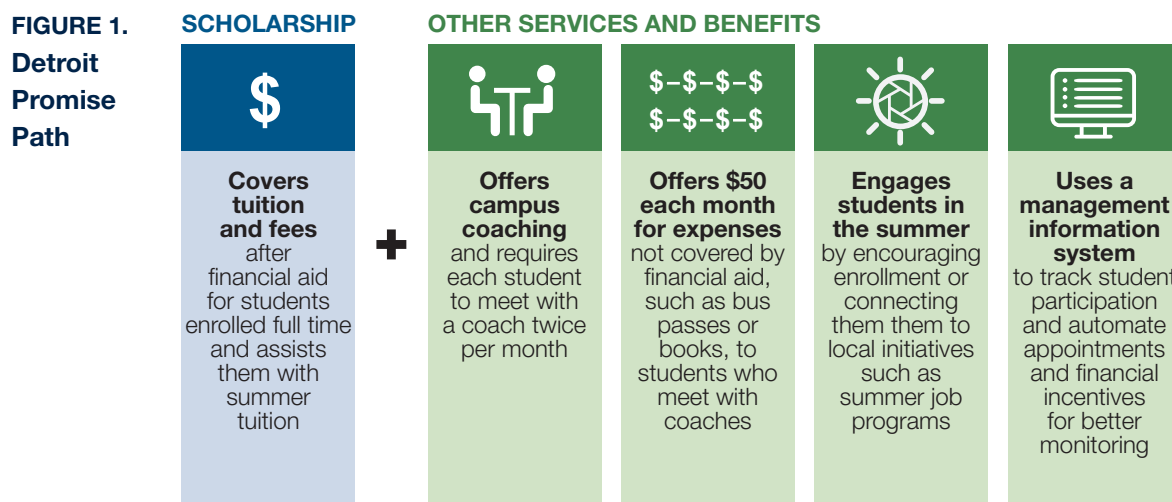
FIGURE 1.
Detroit Promise Path

SCHOLARSHIP

$

Covers tuition and fees after financial aid for students enrolled full time and assists them with summer tuition

OTHER SERVICES AND BENEFITS

Offers campus coaching and requires each student to meet with a coach twice per month

$-$-$-$
$-$-$-$

Offers $50 each month for expenses not covered by financial aid, such as bus passes or books, to students who meet with coaches

Engages students in the summer by encouraging enrollment or connecting them them to local initiatives such as summer job programs

Uses a management information system to track student participation and automate appointments and financial incentives for better monitoring